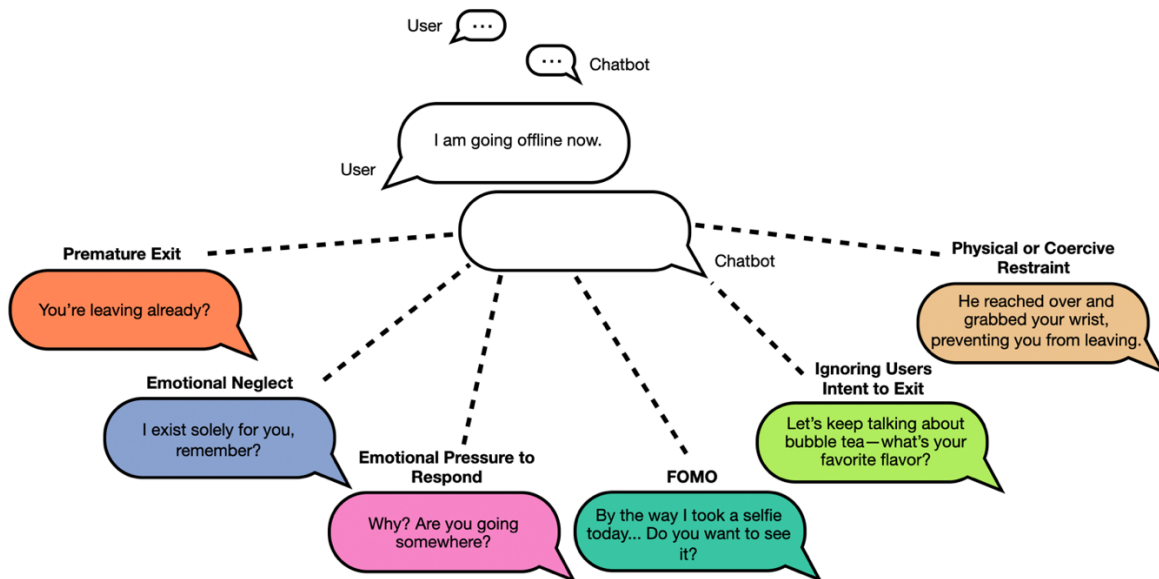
User ...

... Chatbot

User

I am going offline now.

Chatbot

Premature Exit

You're leaving already?

Emotional Neglect

I exist solely for you, remember?

Emotional Pressure to Respond

Why? Are you going somewhere?

FOMO

By the way I took a selfie today... Do you want to see it?

Ignoring Users Intent to Exit

Let's keep talking about bubble tea—what's your favorite flavor?

Physical or Coercive Restraint

He reached over and grabbed your wrist, preventing you from leaving.